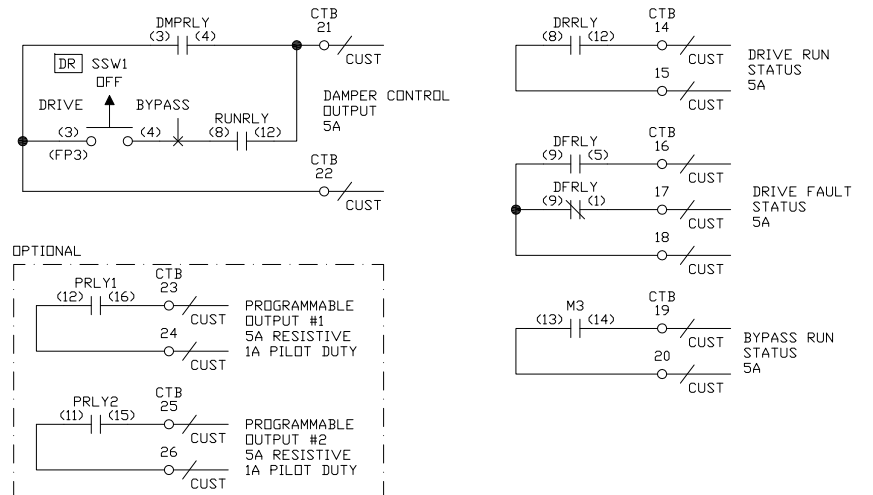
DMPRLY
(3) (4)
CTB
21
CUST
DR SSW1
OFF
DRIVE
BYPASS
(3)
(4)
(FP3)
RUNRLY
(8) (12)
DAMPER CONTROL OUTPUT 5A
CTB
22
CUST

DRRLY
(8) (12)
CTB
14
CUST
15
CUST
DRIVE RUN STATUS 5A

DFRLY
(9) (5)
CTB
16
CUST
DFRLY
(9) (1)
17
CUST
18
CUST
DRIVE FAULT STATUS 5A

OPTIONAL
PRLY1
(12) (16)
CTB
23
CUST
24
CUST
PROGRAMMABLE OUTPUT #1 5A RESISTIVE 1A PILOT DUTY

PRLY2
(11) (15)
CTB
25
CUST
26
CUST
PROGRAMMABLE OUTPUT #2 5A RESISTIVE 1A PILOT DUTY

M3
(13) (14)
CTB
19
CUST
20
CUST
BYPASS RUN STATUS 5A